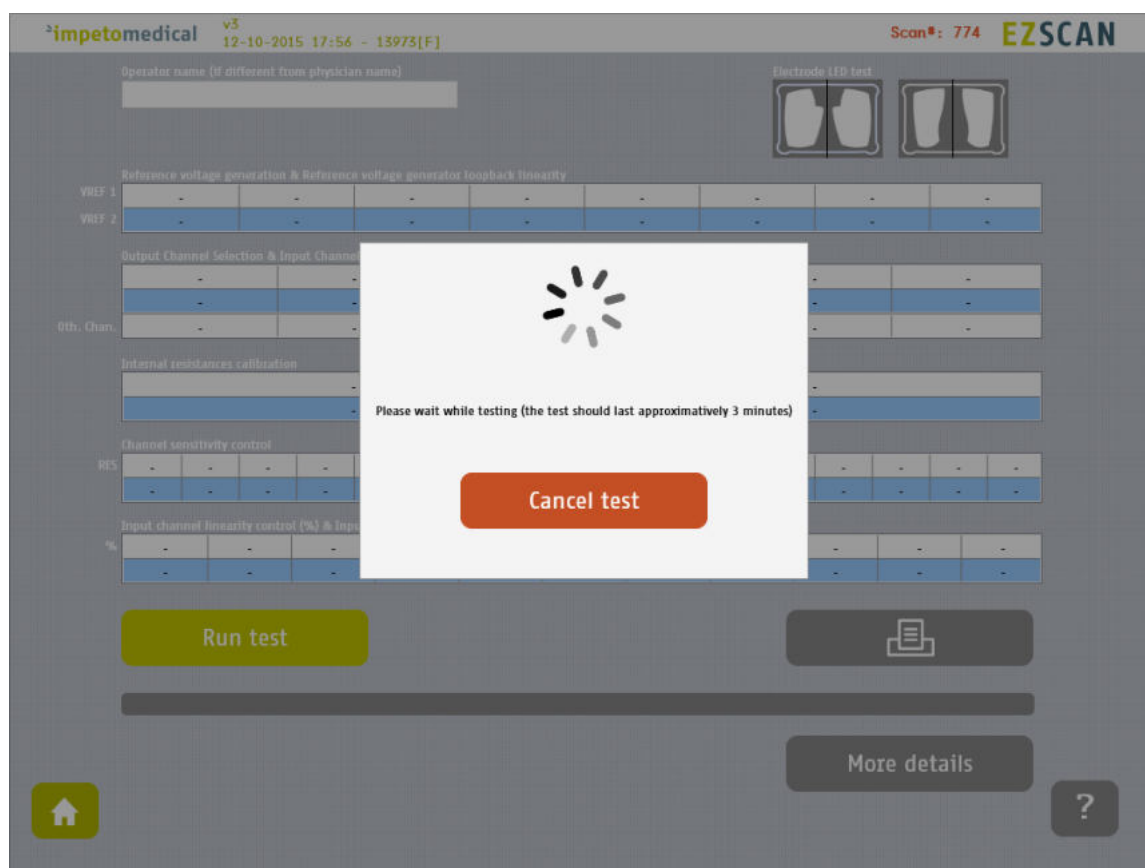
²impetomedical v3 12-10-2015 17:56 - 13973[F]

Scan#: 774 EZSCAN

Operator name (if different from physician name)

Electrode LED test

Reference voltage generation & Reference voltage generator loopback linearity

| | | | | | | | | |
|---|---|---|---|---|---|---|---|---|
| VREF 1 | - | - | - | - | - | - | - | - |
| VREF 2 | - | - | - | - | - | - | - | - |

Output Channel Selection & Input Channel

Oth. Chan.

Internal resistances calibration

Channel sensitivity control

RES

Input channel linearity control (%) & Inpu

%

Please wait while testing (the test should last approximatively 3 minutes)

Cancel test

Run test

More details

?